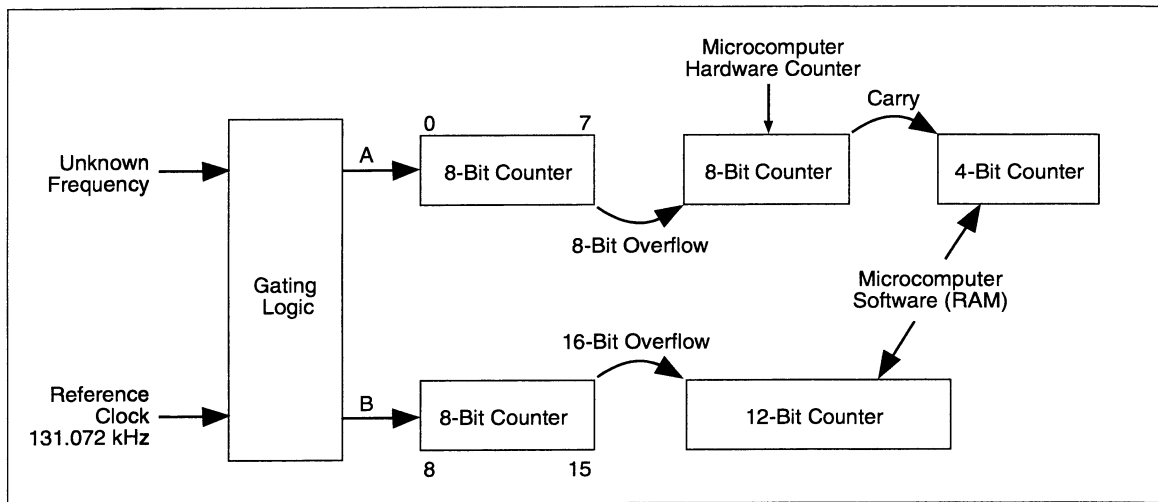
Microcomputer Hardware Counter

Carry

Unknown Frequency

A

0

7

8-Bit Counter

8-Bit Counter

4-Bit Counter

8-Bit Overflow

Gating Logic

Microcomputer Software (RAM)

16-Bit Overflow

Reference Clock 131.072 kHz

B

8-Bit Counter

12-Bit Counter

8

15